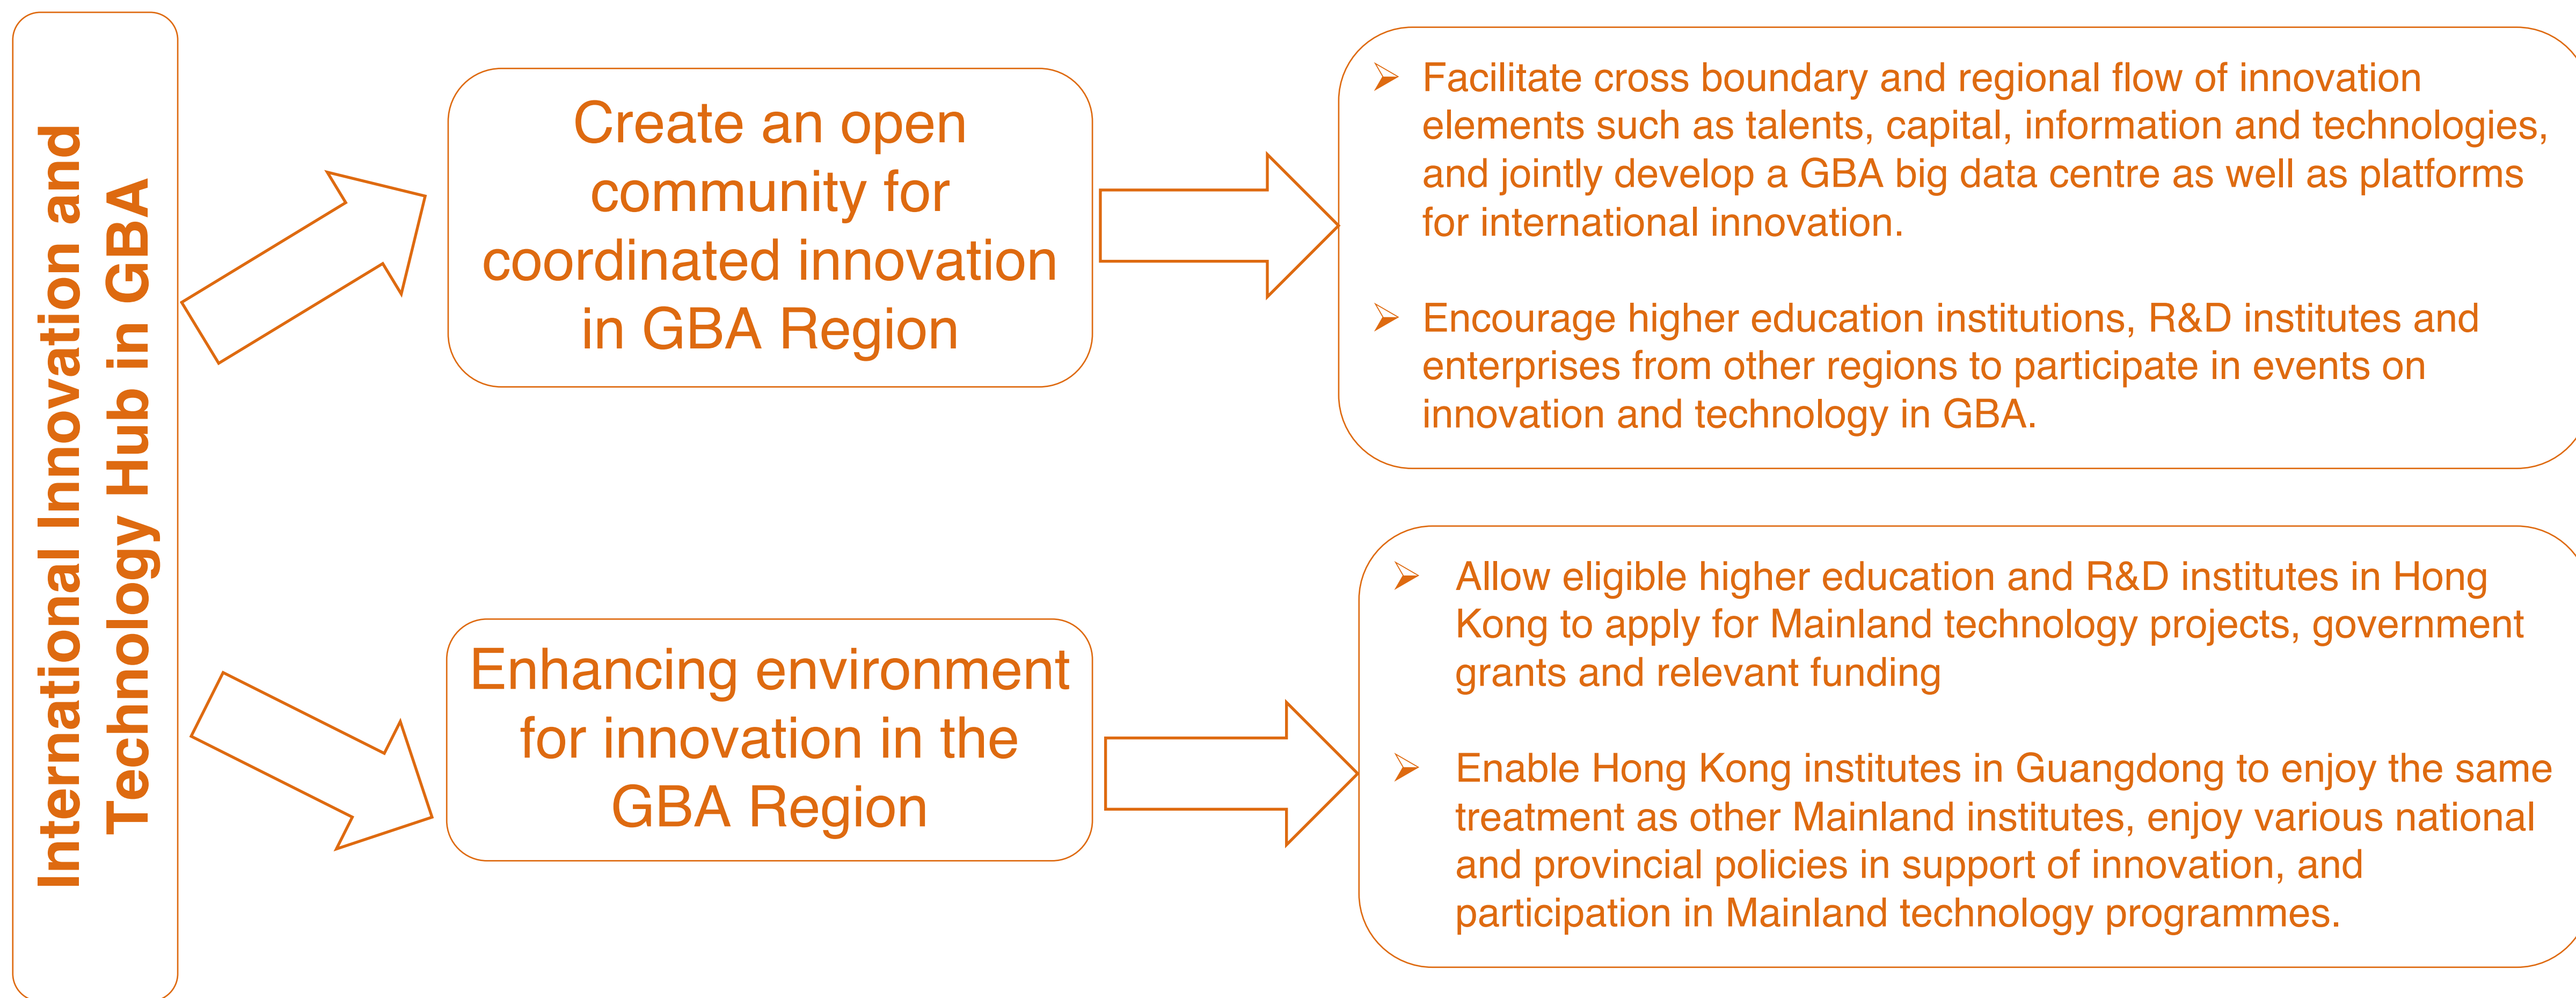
International Innovation and Technology Hub in GBA

Create an open community for coordinated innovation in GBA Region

➢ Facilitate cross boundary and regional flow of innovation elements such as talents, capital, information and technologies, and jointly develop a GBA big data centre as well as platforms for international innovation.

➢ Encourage higher education institutions, R&D institutes and enterprises from other regions to participate in events on innovation and technology in GBA.

Enhancing environment for innovation in the GBA Region

➢ Allow eligible higher education and R&D institutes in Hong Kong to apply for Mainland technology projects, government grants and relevant funding

➢ Enable Hong Kong institutes in Guangdong to enjoy the same treatment as other Mainland institutes, enjoy various national and provincial policies in support of innovation, and participation in Mainland technology programmes.